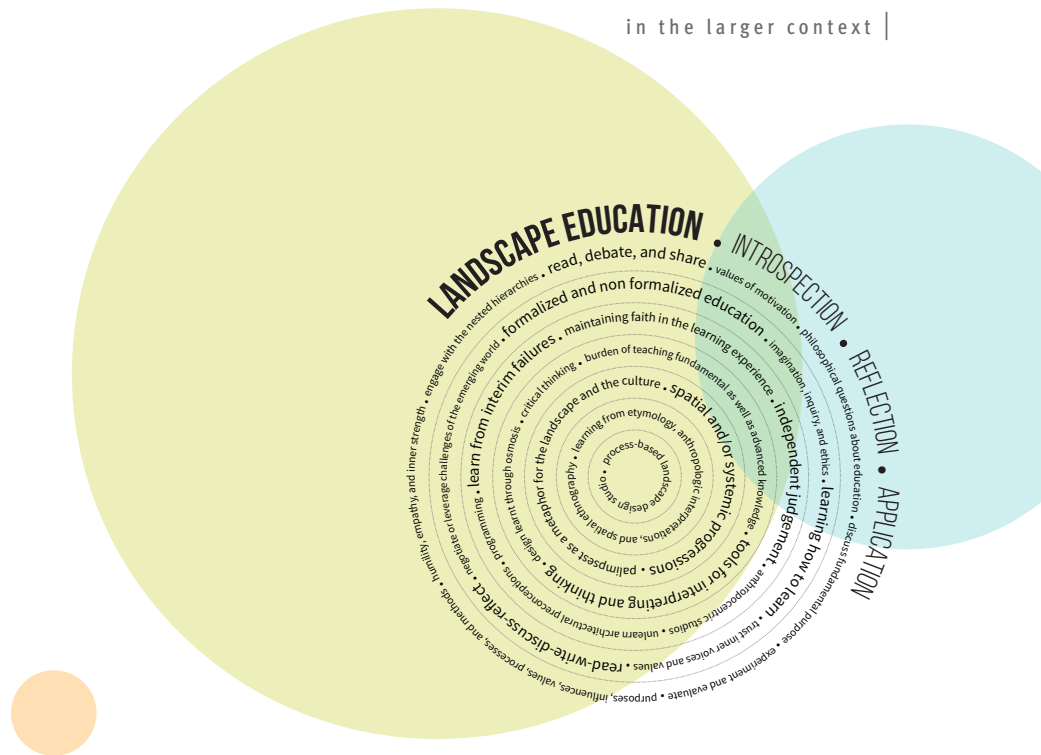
in the larger context

LANDSCAPE EDUCATION • INTROSPECTION • REFLECTION • APPLICATION

humility, empathy, and inner strength • engage with the nested hierarchies • read, debate, and share • values of motivation • philosophical questions about education • discuss fundamental purpose • experiment and evaluate • purposes, influences, values, processes, and methods

negotiate or leverage challenges of the emerging world • formalized and non formalized education • imagination, inquiry, and ethics • learning how to learn • trust inner voices and values • read-write-discuss-reflect

learn from interim failures • maintaining faith in the learning experience • independent judgement • anthropocentric studios • unlearn architectural preconceptions • programming

critical thinking • burden of teaching fundamental as well as advanced knowledge • tools for interpreting and thinking • design learnt through osmosis

palimpsest as a metaphor for the landscape and the culture • spatial and/or systemic progressions

learning from etymology, anthropologic interpretations, and spatial ethnography

process-based landscape design studio